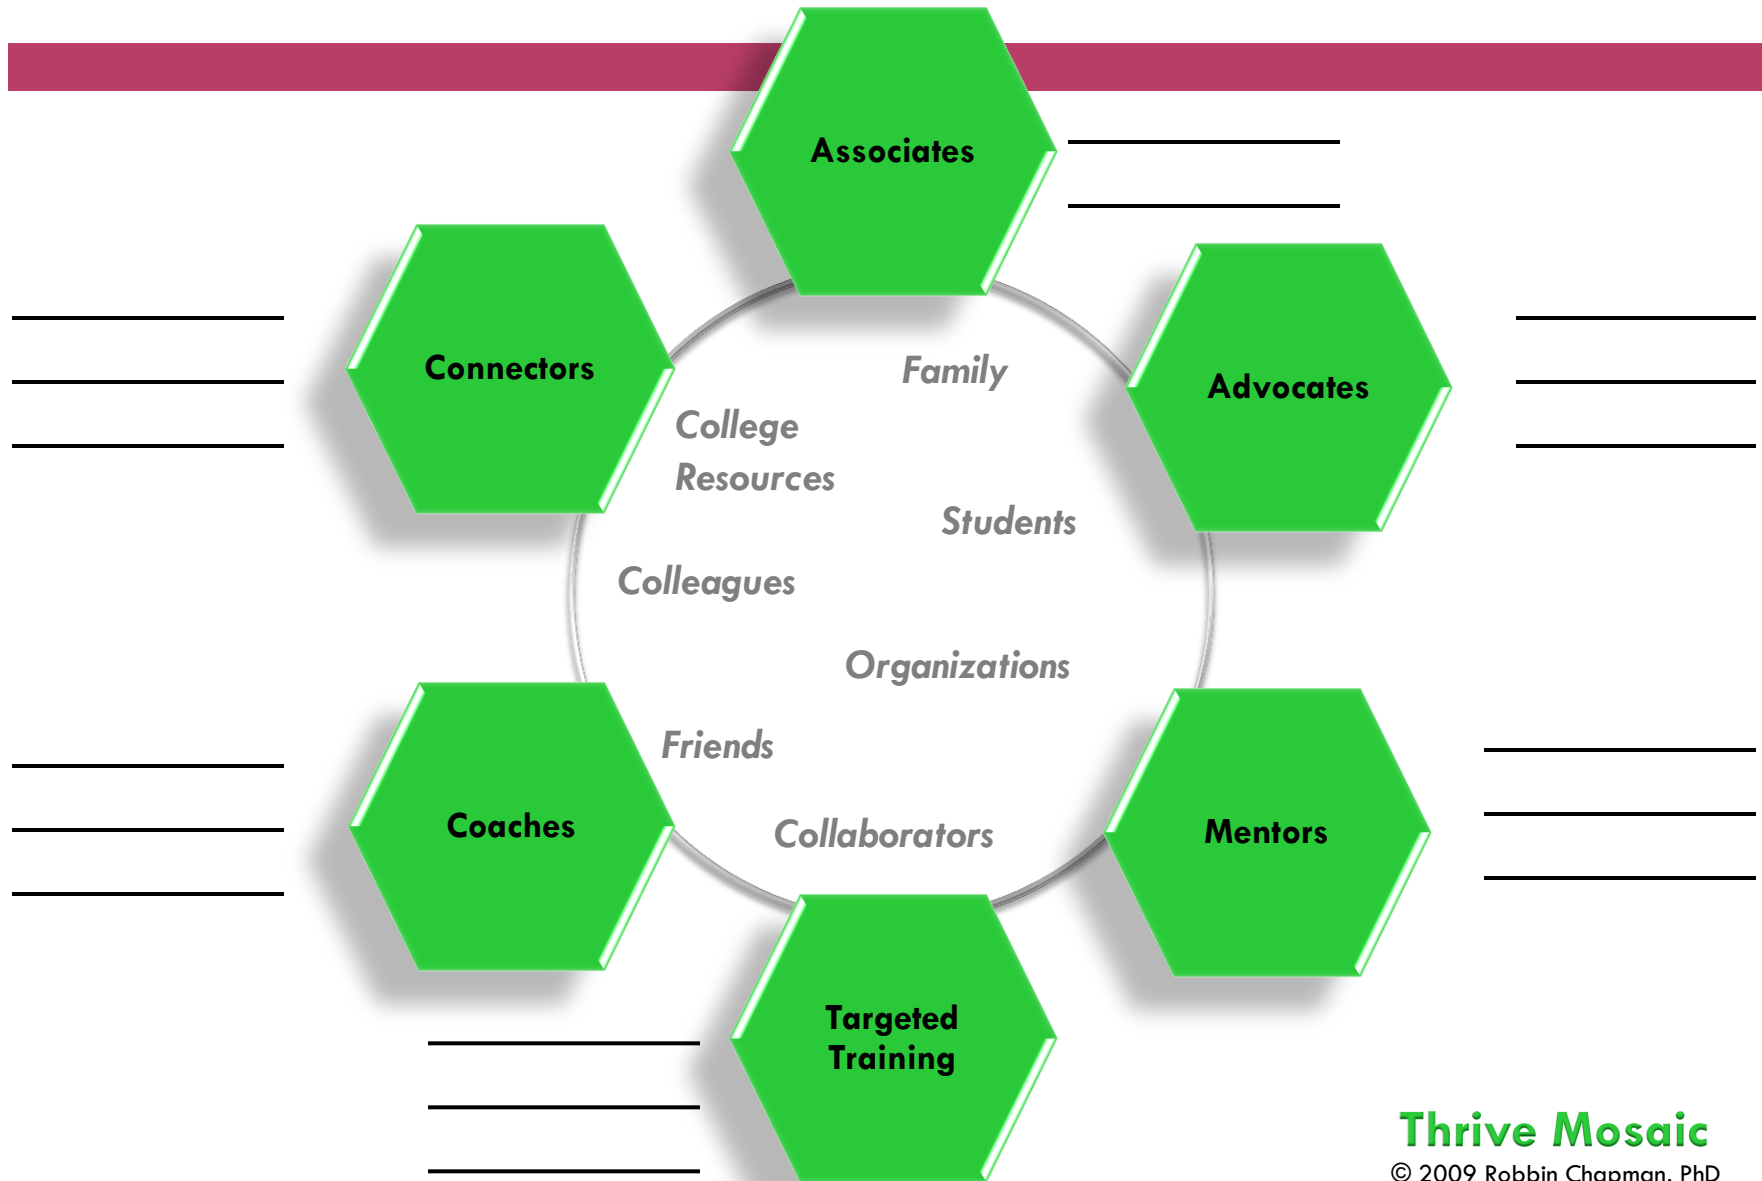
Associates

Connectors

Advocates

Family

College Resources

Students

Colleagues

Organizations

Friends

Collaborators

Coaches

Mentors

Targeted Training

Thrive Mosaic

© 2009 Robbin Chapman, PhD